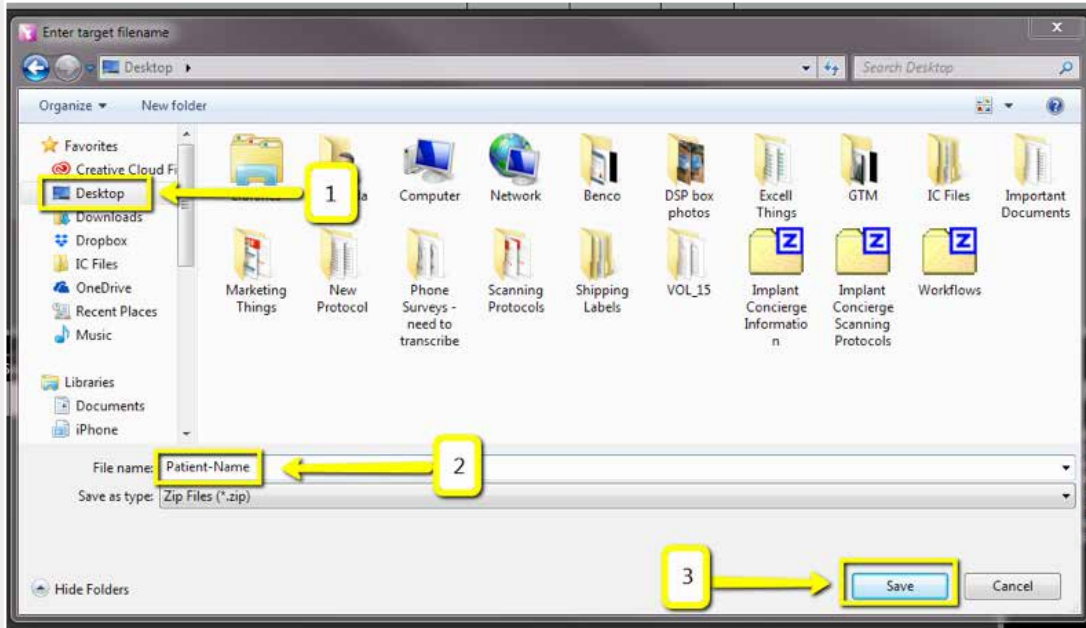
Enter target filename

Desktop ▸

Search Desktop

Organize ▾ New folder

Favorites
Creative Cloud Fi
Desktop
Downloads
Dropbox
IC Files
OneDrive
Recent Places
Music

Libraries
Documents
iPhone

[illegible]
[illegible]a
Computer
Network
Benco
DSP box photos
Excell Things
GTM
IC Files
Important Documents
Marketing Things
New Protocol
Phone Surveys - need to transcribe
Scanning Protocols
Shipping Labels
VOL_15
Implant Concierge Information
Implant Concierge Scanning Protocols
Workflows

1
2
3

File name: Patient-Name
Save as type: Zip Files (*.zip)

Hide Folders
Save
Cancel